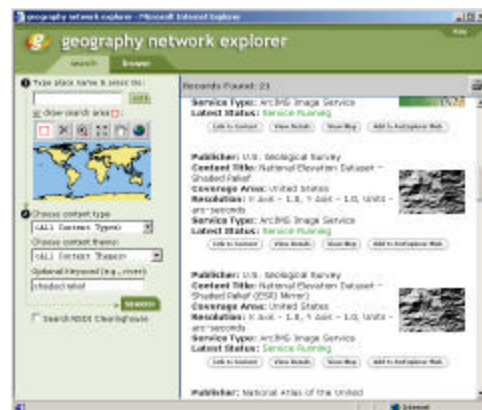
geography network explorer - Microsoft Internet Explorer

geography network explorer

Help

search browse

1 Type place name & press Go:

GO

or draw search area

2 Choose content type:

(ALL Content Types)

Choose content theme:

(ALL Content Themes)

Optional keyword (e.g., river):

shaded relief

Search

Search NSDI Clearinghouse

Records Found: 21

Service Type: ArcIMS Image Service
Latest Status: Service Running

Link to Content View Details Show Map Add to ArcExplorer Web

Publisher: U.S. Geological Survey
Content Title: National Elevation Dataset - Shaded Relief
Coverage Area: United States
Resolution: X Axis - 1.0, Y Axis - 1.0, Units - arc-seconds
Service Type: ArcIMS Image Service
Latest Status: Service Running

Link to Content View Details Show Map Add to ArcExplorer Web

Publisher: U.S. Geological Survey
Content Title: National Elevation Dataset - Shaded Relief (ESRI Mirror)
Coverage Area: United States
Resolution: X Axis - 1.0, Y Axis - 1.0, Units - arc-seconds
Service Type: ArcIMS Image Service
Latest Status: Service Running

Link to Content View Details Show Map Add to ArcExplorer Web

Publisher: National Atlas of the United

Internet